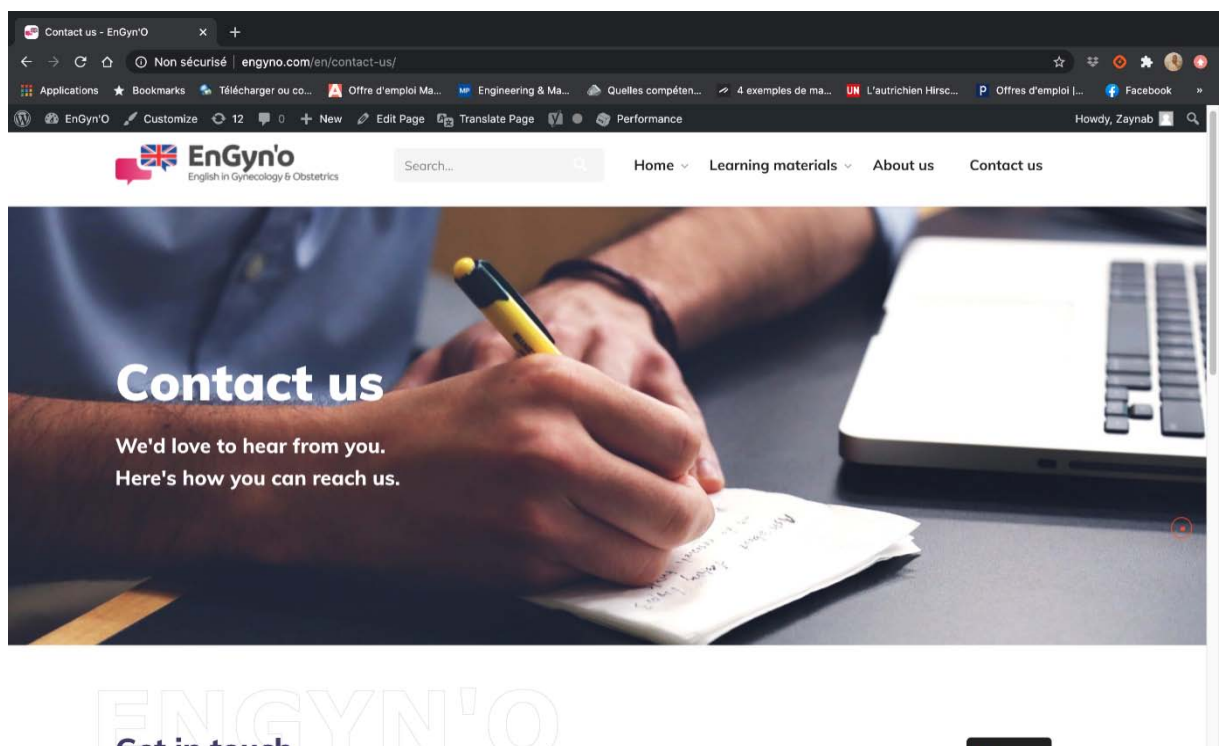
Contact us - EnGyn'O

Non sécurisé | engyno.com/en/contact-us/

Applications Bookmarks Télécharger ou co... Offre d'emploi Ma... Engineering & Ma... Quelles compéten... 4 exemples de ma... L'autrichien Hirsc... Offres d'emploi |... Facebook

EnGyn'O Customize 12 0 New Edit Page Translate Page Performance Howdy, Zaynab

EnGyn'o
English in Gynecology & Obstetrics

Search...

Home Learning materials About us Contact us

Contact us

We'd love to hear from you.
Here's how you can reach us.

ENGYN'O

Get in touch